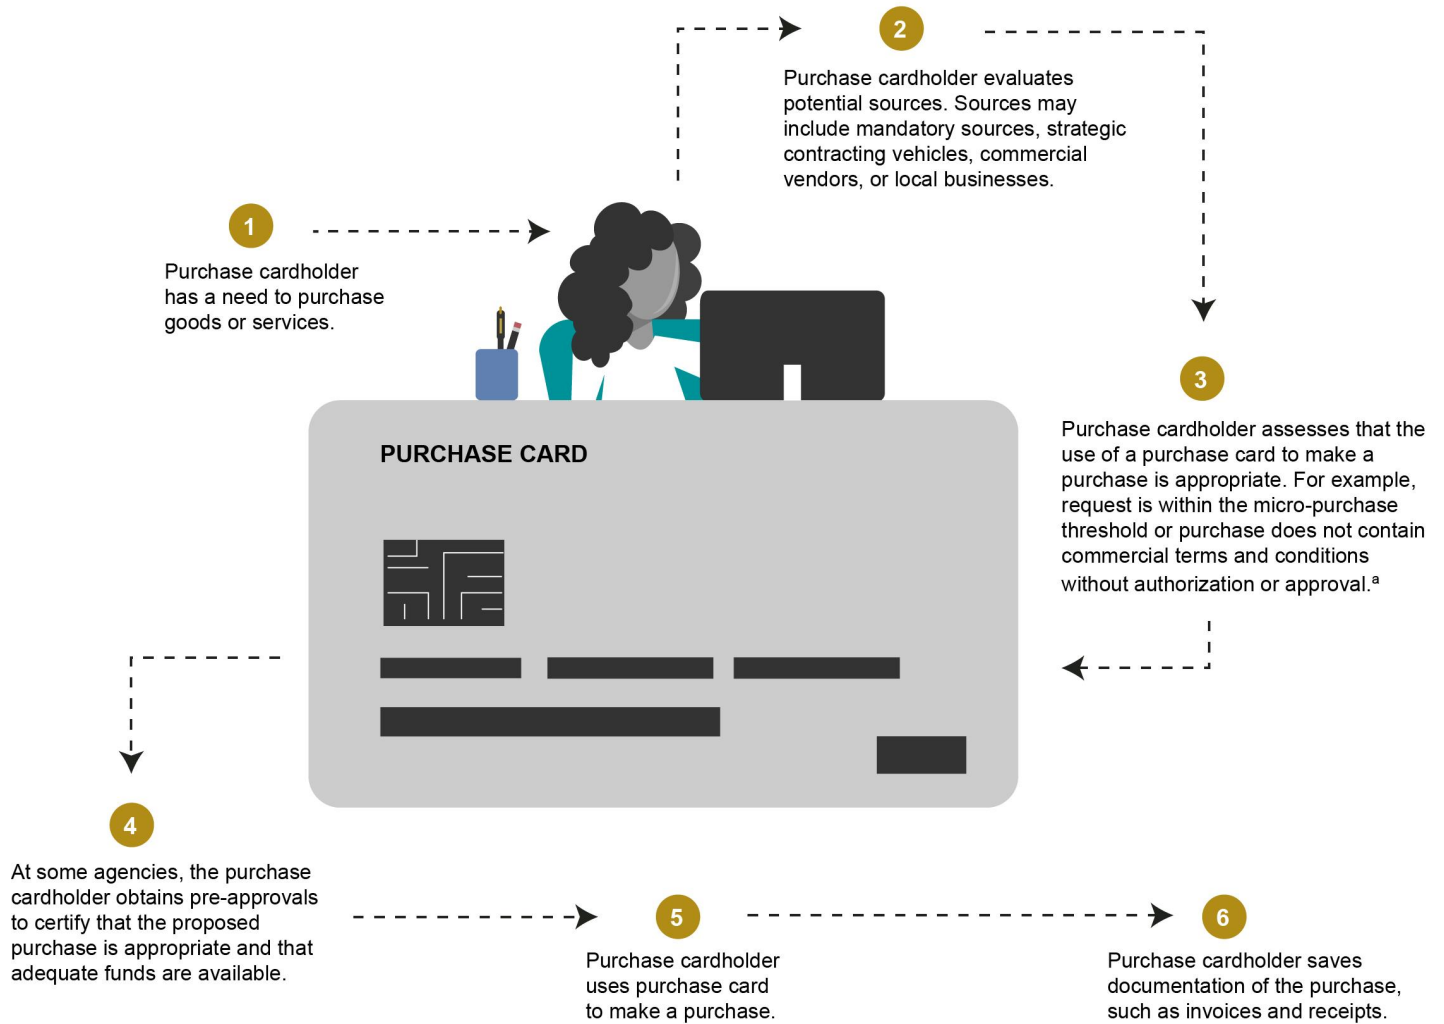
2

Purchase cardholder evaluates potential sources. Sources may include mandatory sources, strategic contracting vehicles, commercial vendors, or local businesses.

1

Purchase cardholder has a need to purchase goods or services.

PURCHASE CARD

3

Purchase cardholder assesses that the use of a purchase card to make a purchase is appropriate. For example, request is within the micro-purchase threshold or purchase does not contain commercial terms and conditions without authorization or approval.$^a$

4

At some agencies, the purchase cardholder obtains pre-approvals to certify that the proposed purchase is appropriate and that adequate funds are available.

5

Purchase cardholder uses purchase card to make a purchase.

6

Purchase cardholder saves documentation of the purchase, such as invoices and receipts.